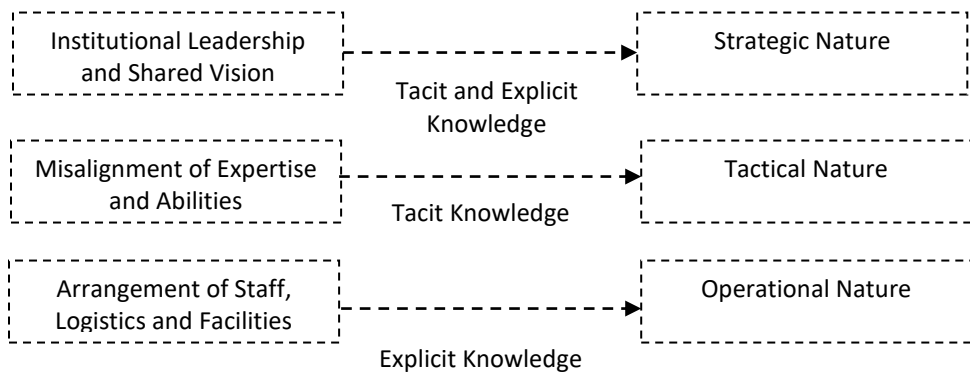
Institutional Leadership and Shared Vision

Strategic Nature

Tacit and Explicit Knowledge

Misalignment of Expertise and Abilities

Tactical Nature

Tacit Knowledge

Arrangement of Staff, Logistics and Facilities

Operational Nature

Explicit Knowledge